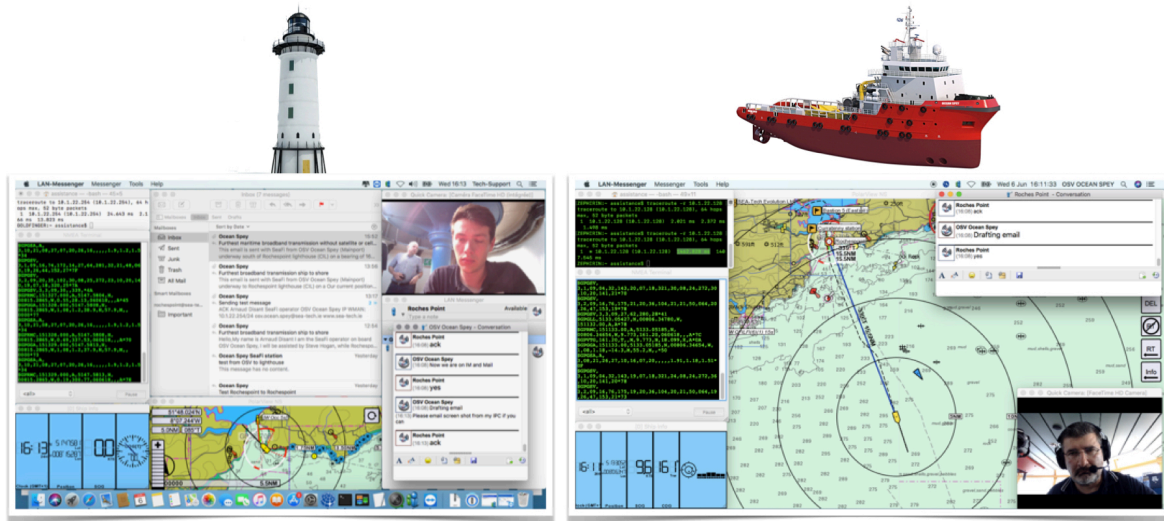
LAN-Messenger Messenger Tools Help

Wed 16:13 Tech-Support

traceroute to 10.1.22.204 (10.1.22.204), 64 hops max, 52 byte packets
1 10.1.22.204 (10.1.22.204) 34.643 ms

Inbox (7 messages)

Mailboxes
Inbox
Sent
Junk
Trash
All Mail
Smart Mailboxes
Important

Sort by Date

Ocean Spey
Furthest maritime broadband transmission without satellite or cell...

Ocean Spey
Furthest broadband transmission ship to shore

Ocean Spey
Sending test message

Ocean Spey
Furthest broadband transmission ship to shore

Ocean Spey SeaFi station
test from OSV to lighthouse

Ocean Spey
Test Rochespoint to Rochespoint

Yesterday

LAN Messenger
Roches Point
Available

OSV Ocean Spey - Conversation

Roches Point
(16:06) ack

OSV Ocean Spey
(16:06) Now we are on lvl and Mail

Roches Point
(16:06) yes

OSV Ocean Spey
(16:08) Drafting email
(16:08) Please email screen shot from my IFC if you can

Roches Point
(16:10) ack

Pause

5.5NM

LAN-Messenger Messenger Tools Help

Wed 6 Jun 16:11:33 OSV OCEAN SPEY

traceroute to 10.1.22.128 (10.1.22.128), 64 hops max, 52 byte packets

Roches Point - Conversation

Roches Point
(16:06) ack

OSV Ocean Spey
(16:08) Drafting email

Roches Point
(16:09) yes

Pause

DEL
RT
Info

Quick Camera (FaceTime HD Camera)